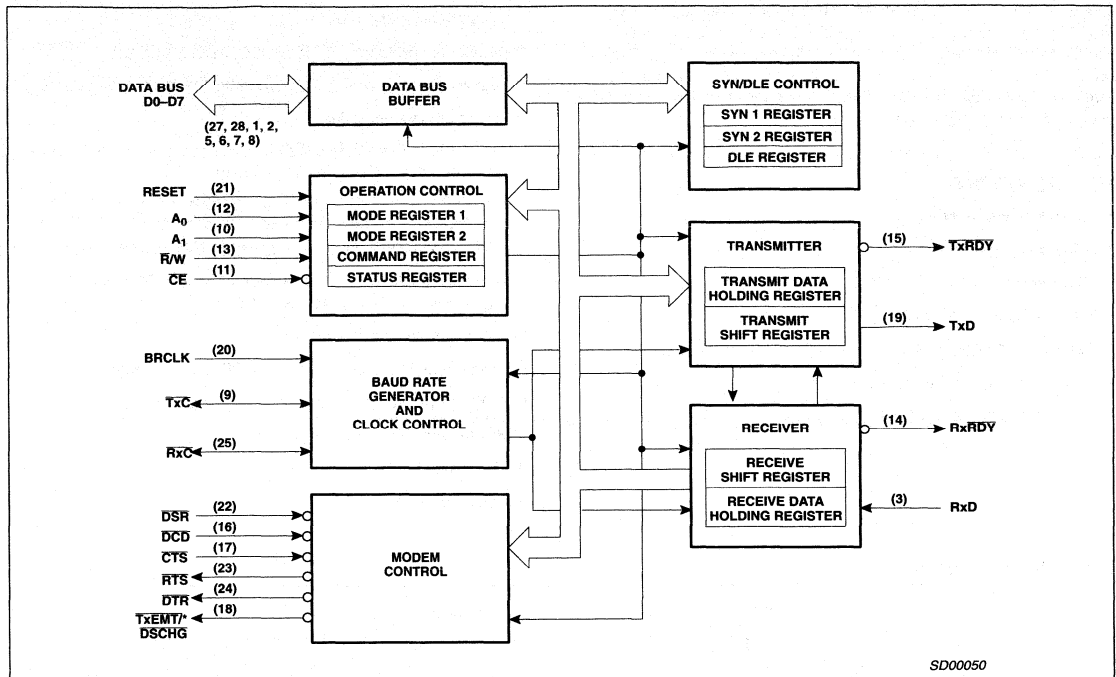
DATA BUS
D0–D7

(27, 28, 1, 2, 5, 6, 7, 8)

DATA BUS BUFFER

SYN/DLE CONTROL
SYN 1 REGISTER
SYN 2 REGISTER
DLE REGISTER

RESET (21)
$A_0$ (12)
$A_1$ (10)
$\overline{R}/W$ (13)
$\overline{CE}$ (11)

OPERATION CONTROL
MODE REGISTER 1
MODE REGISTER 2
COMMAND REGISTER
STATUS REGISTER

TRANSMITTER
TRANSMIT DATA HOLDING REGISTER
TRANSMIT SHIFT REGISTER

(15) $\overline{TxRDY}$
(19) TxD

BRCLK (20)
$\overline{TxC}$ (9)
$\overline{RxC}$ (25)

BAUD RATE GENERATOR AND CLOCK CONTROL

RECEIVER
RECEIVE SHIFT REGISTER
RECEIVE DATA HOLDING REGISTER

(14) $\overline{RxRDY}$
(3) RxD

$\overline{DSR}$ (22)
$\overline{DCD}$ (16)
$\overline{CTS}$ (17)
$\overline{RTS}$ (23)
$\overline{DTR}$ (24)
$\overline{TxEMT}$/* $\overline{DSCHG}$ (18)

MODEM CONTROL

SD00050